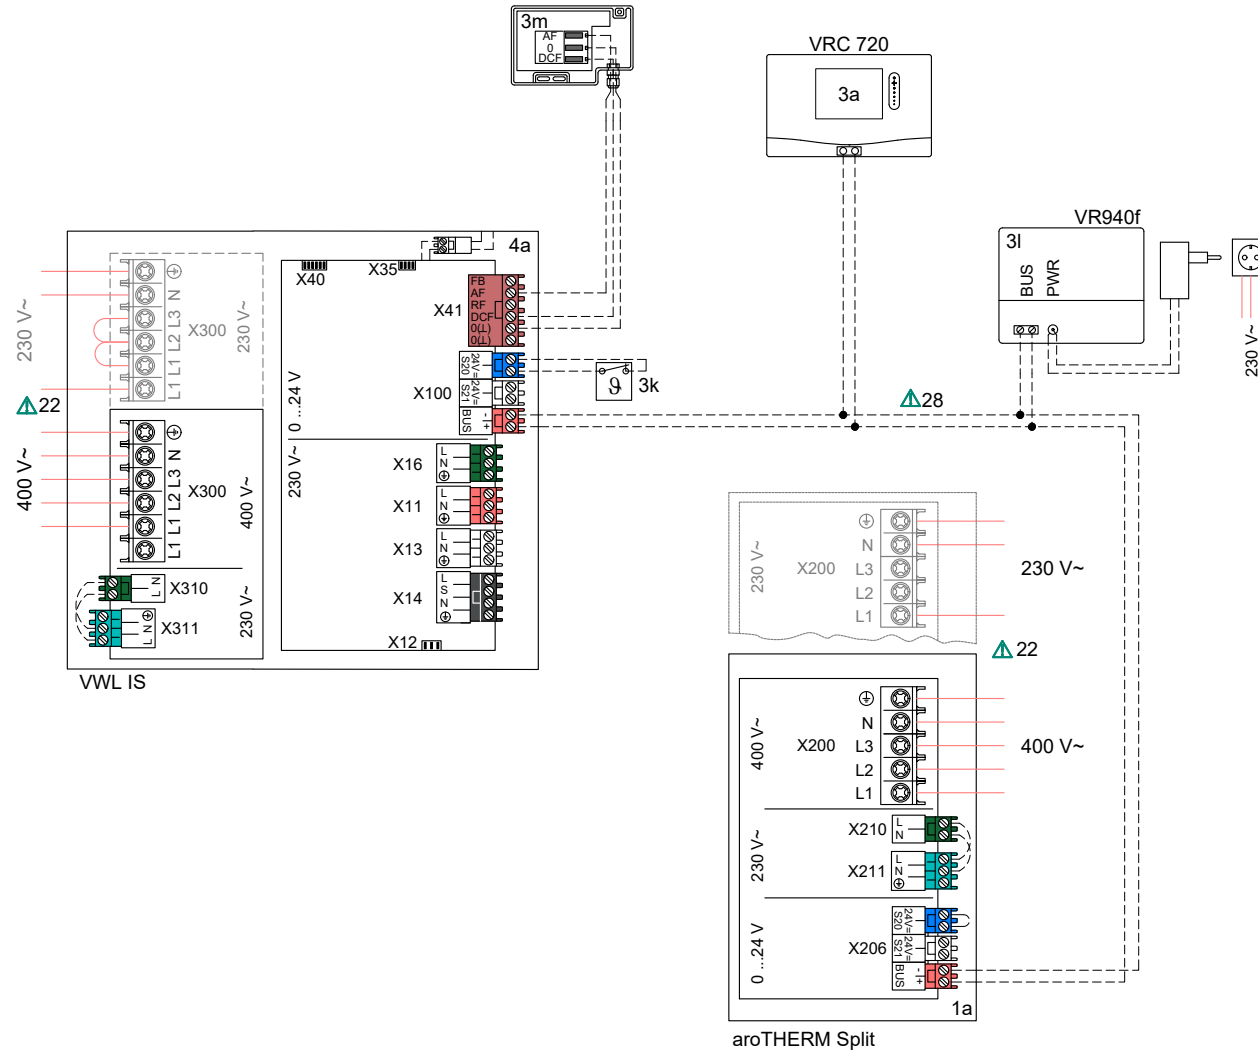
3m
AF
0
DCF

VRC 720
3a

VR940f
3l
BUS
PWR

230 V~

4a
X40
X35
X41
FB
AF
RF
DCF
0(L)
0(L)
X100
24V= S20
24V= S21
BUS
3k
$\vartheta$
0 ...24 V
230 V~
X16
X11
X13
X14
X12
L N
L N
L N
L S N

230 V~
X300
230 V~
N L3 L2 L1
22
400 V~
X300
400 V~
N L3 L2 L1
X310
X311
230 V~
VWL IS

28

230 V~
X200
N
L3
L2
L1
230 V~

22

400 V~
X200
N
L3
L2
L1
400 V~
230 V~
X210
X211
0 ...24 V
X206
24V= S20
24V= S21
BUS
1a
aroTHERM Split